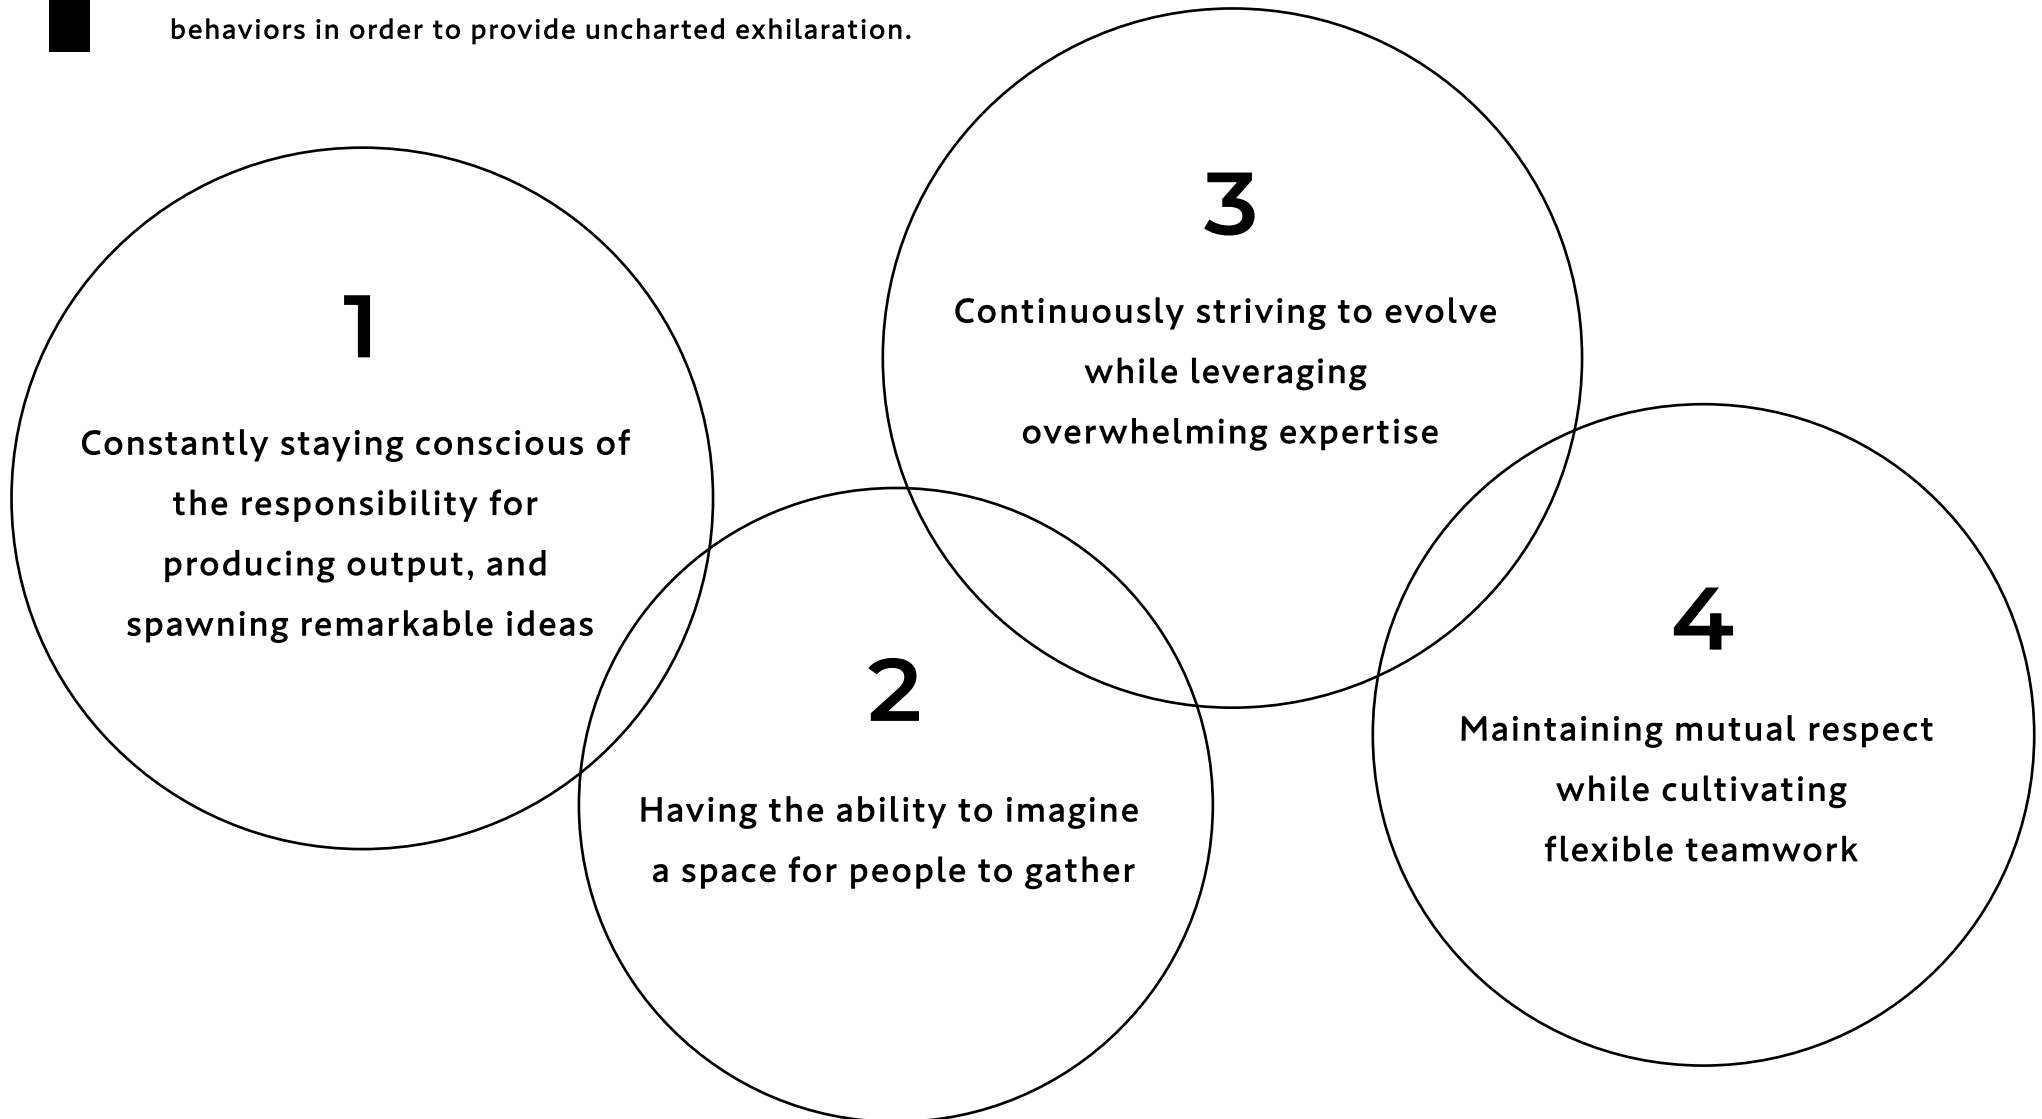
behaviors in order to provide uncharted exhilaration.

1

Constantly staying conscious of the responsibility for producing output, and spawning remarkable ideas

2

Having the ability to imagine a space for people to gather

3

Continuously striving to evolve while leveraging overwhelming expertise

4

Maintaining mutual respect while cultivating flexible teamwork